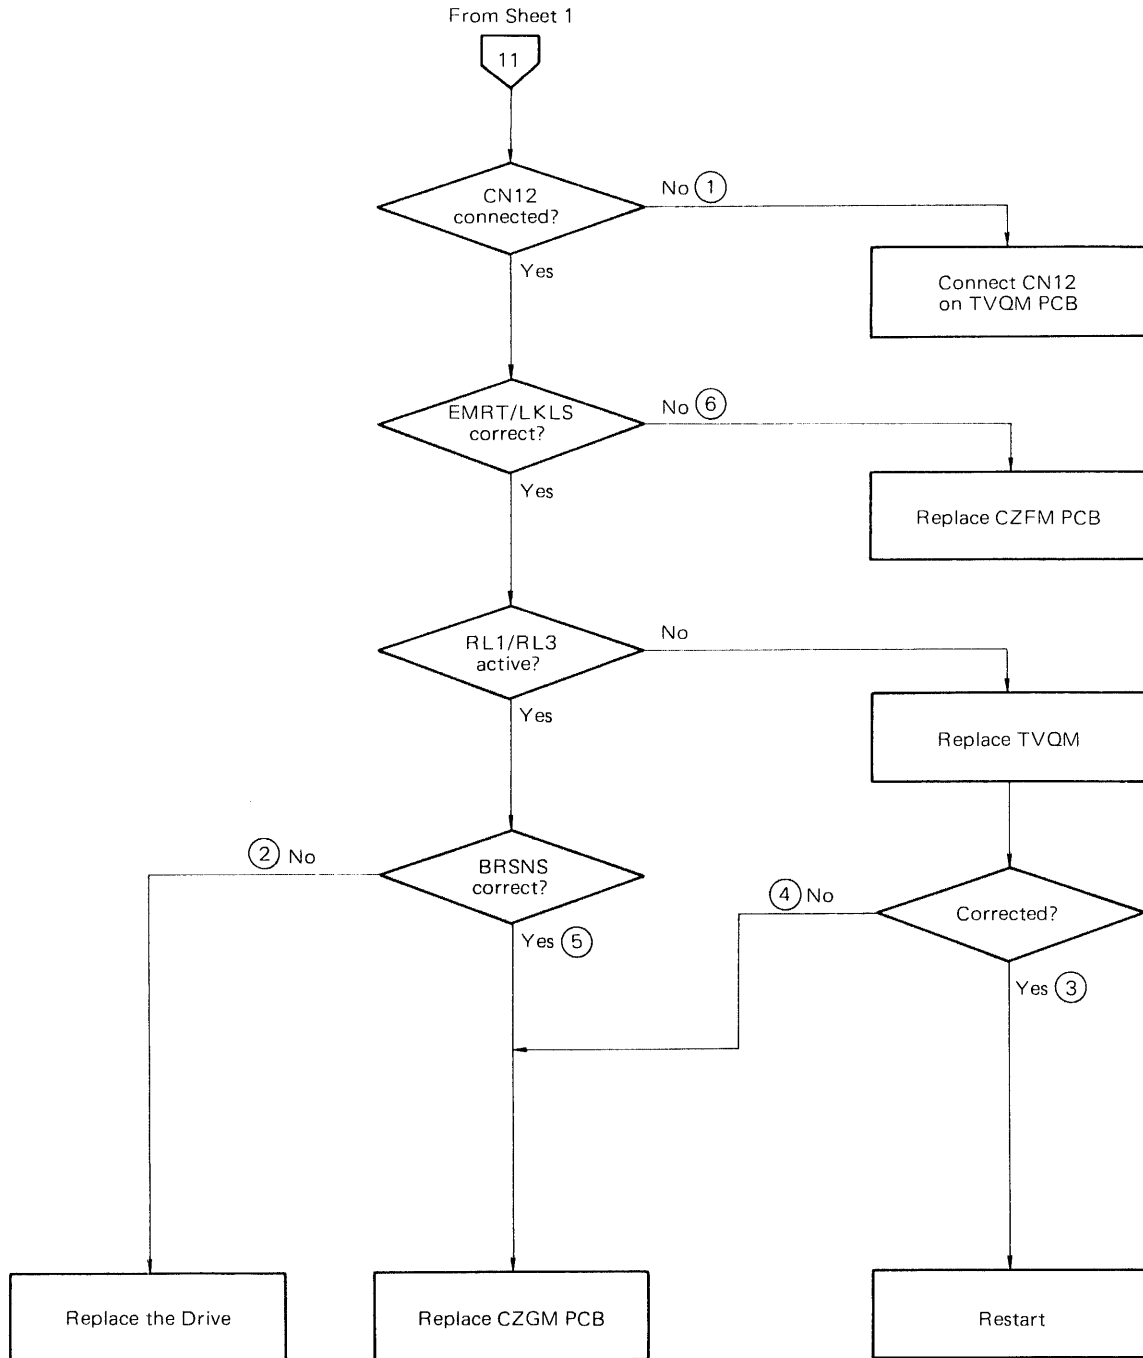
From Sheet 1

11

CN12 connected?

No 1

Connect CN12 on TVQM PCB

Yes

EMRT/LKLS correct?

No 6

Replace CZFM PCB

Yes

RL1/RL3 active?

No

Replace TVQM

Yes

2 No

BRSNS correct?

4 No

Corrected?

Yes 5

Yes 3

Replace the Drive

Replace CZGM PCB

Restart